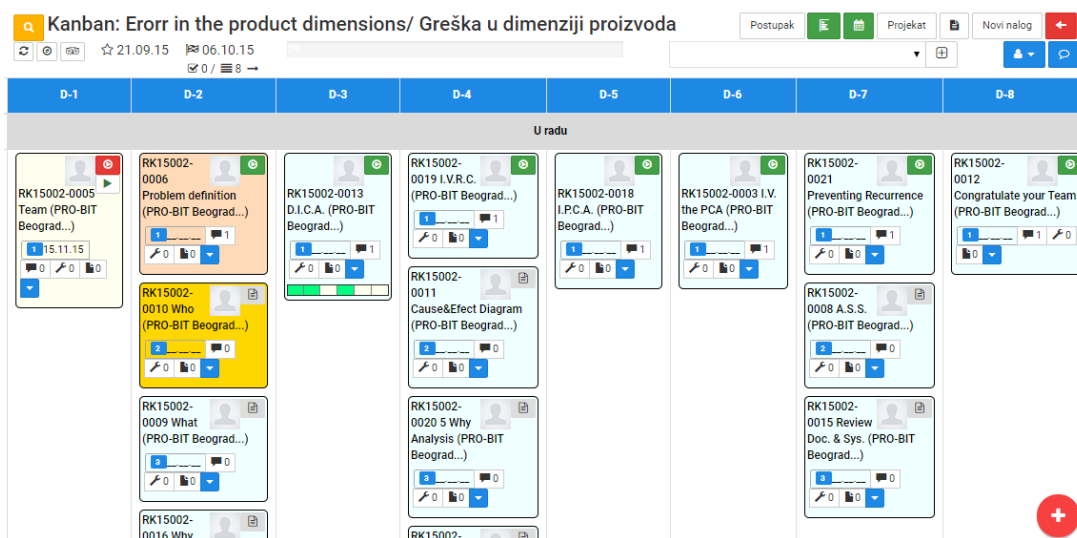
Kanban: Erorr in the product dimensions/ Greška u dimenziji proizvoda

Postupak Projekat Novi nalog

21.09.15 06.10.15

0 / 8

| D-1 | D-2 | D-3 | D-4 | D-5 | D-6 | D-7 | D-8 |
|---|---|---|---|---|---|---|---|

U radu

RK15002-0005 Team (PRO-BIT Beograd...)
1 15.11.15
0 0 0

RK15002-0006 Problem definition (PRO-BIT Beograd...)
1 1
0 0

RK15002-0010 Who (PRO-BIT Beograd...)
2 0
0 0

RK15002-0009 What (PRO-BIT Beograd...)
3 0
0 0

RK15002-0016 Why

RK15002-0013 D.I.C.A. (PRO-BIT Beograd...)
1 1
0 0

RK15002-0019 I.V.R.C. (PRO-BIT Beograd...)
1 1
0 0

RK15002-0011 Cause&Efect Diagram (PRO-BIT Beograd...)
2 0
0 0

RK15002-0020 5 Why Analysis (PRO-BIT Beograd...)
3 0
0 0

RK15002-

RK15002-0018 I.P.C.A. (PRO-BIT Beograd...)
1 1
0 0

RK15002-0003 I.V. the PCA (PRO-BIT Beograd...)
1 1
0 0

RK15002-0021 Preventing Recurrence (PRO-BIT Beograd...)
1 1
0 0

RK15002-0008 A.S.S. (PRO-BIT Beograd...)
2 0
0 0

RK15002-0015 Review Doc. & Sys. (PRO-BIT Beograd...)
3 0
0 0

RK15002-0012 Congratulate your Team (PRO-BIT Beograd...)
1 1 0
0